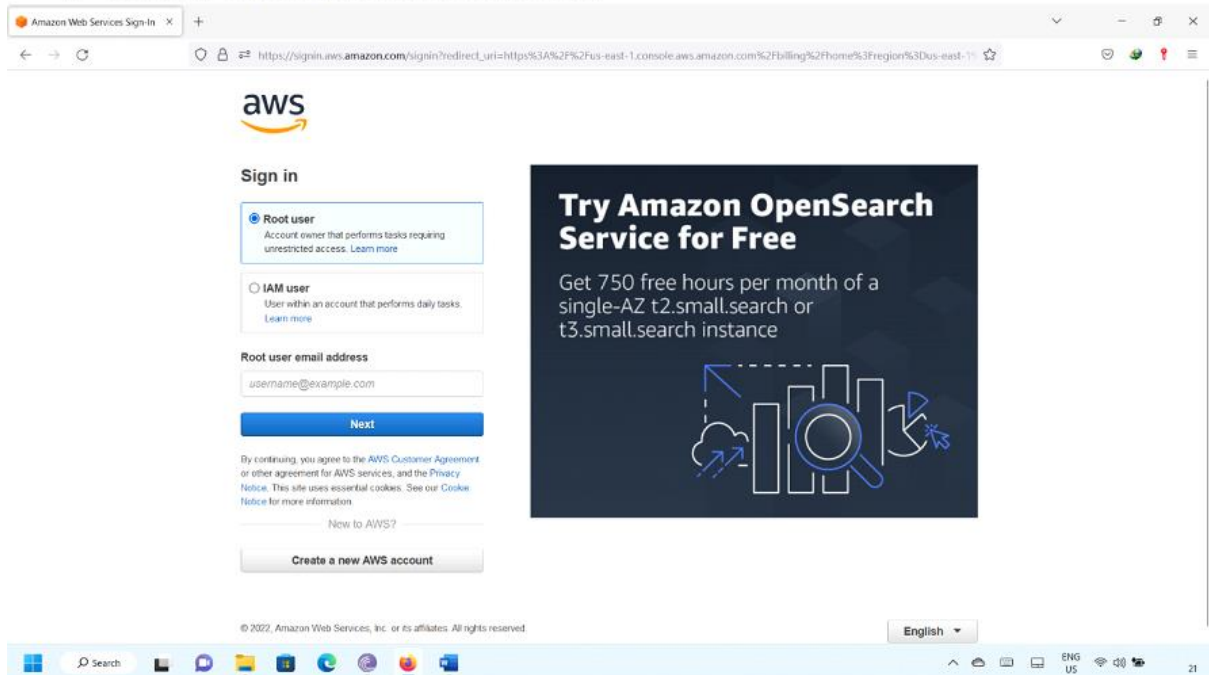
Amazon Web Services Sign-In ×
+

https://signin.aws.amazon.com/signin?redirect_uri=https%3A%2F%2Fus-east-1.console.aws.amazon.com%2Fbilling%2Fhome%3Fregion%3Dus-east-1

aws

Sign in

Root user
Account owner that performs tasks requiring unrestricted access. Learn more

IAM user
User within an account that performs daily tasks. Learn more

Root user email address

username@example.com

Next

By continuing, you agree to the AWS Customer Agreement or other agreement for AWS services, and the Privacy Notice. This site uses essential cookies. See our Cookie Notice for more information.

New to AWS?

Create a new AWS account

Try Amazon OpenSearch Service for Free

Get 750 free hours per month of a single-AZ t2.small.search or t3.small.search instance

© 2022, Amazon Web Services, Inc. or its affiliates. All rights reserved.

English ▼

Search

ENG
US

21